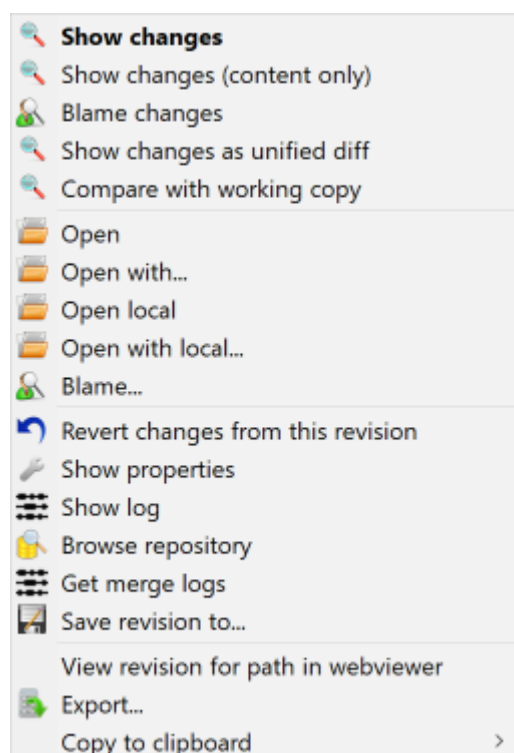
**Show changes**
Show changes (content only)
Blame changes
Show changes as unified diff
Compare with working copy
Open
Open with...
Open local
Open with local...
Blame...
Revert changes from this revision
Show properties
Show log
Browse repository
Get merge logs
Save revision to...
View revision for path in webviewer
Export...
Copy to clipboard >